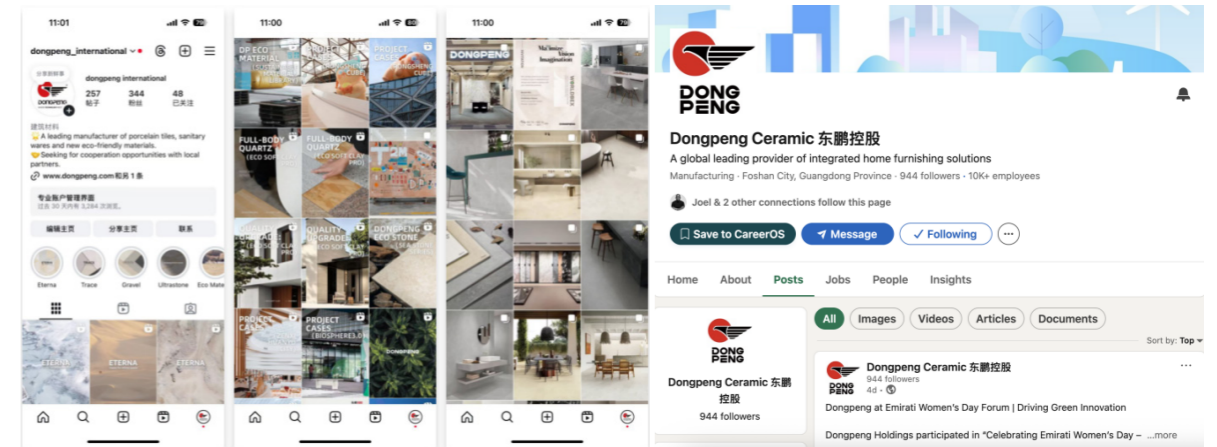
11:01

dongpeng_international

dongpeng international
257 帖子
344 粉丝
48 已关注

建筑材料
A leading manufacturer of porcelain tiles, sanitary wares and new eco-friendly materials.
Seeking for cooperation opportunities with local partners.
www.dongpeng.com 和另 1 条

专业账户管理界面
过去 30 天内有 3,284 次浏览。

编辑主页
分享主页
联系

Eterna
Trace
Gravel
Ultrastone
Eco Mate

ETERNA
ETERNA
ETERNA

11:00

DP ECO MATERIAL
PROJECT
PROJECT CASE
FULL-BODY QUARTZ
FULL-BODY QUARTZ
QUALITY UPGRADE
DONGPENG ECO STONE
PROJECT CASES
PROJECT CASES
DONGPENG

11:00

DONGPENG

DONG PENG

Dongpeng Ceramic 东鹏控股
A global leading provider of integrated home furnishing solutions
Manufacturing · Foshan City, Guangdong Province · 944 followers · 10K+ employees
Joel & 2 other connections follow this page

Save to CareerOS
Message
Following

Home
About
Posts
Jobs
People
Insights

DONG PENG
Dongpeng Ceramic 东鹏控股
944 followers

All
Images
Videos
Articles
Documents

Sort by: Top

Dongpeng Ceramic 东鹏控股
944 followers
4d ·

Dongpeng at Emirati Women's Day Forum | Driving Green Innovation

Dongpeng Holdings participated in "Celebrating Emirati Women's Day – ...more